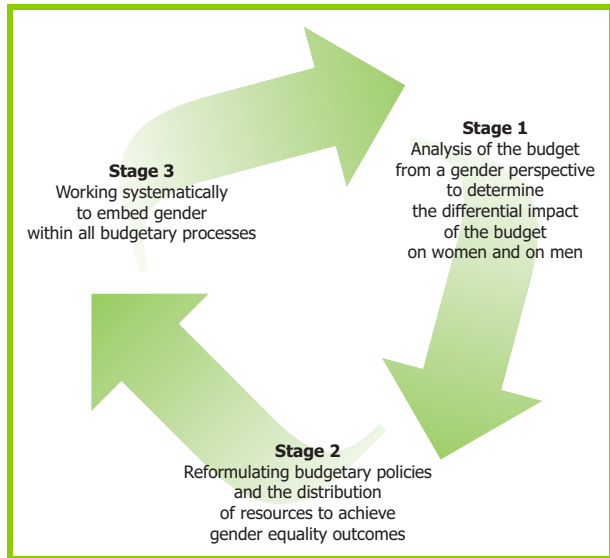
**Stage 1**
Analysis of the budget from a gender perspective to determine the differential impact of the budget on women and on men

**Stage 2**
Reformulating budgetary policies and the distribution of resources to achieve gender equality outcomes

**Stage 3**
Working systematically to embed gender within all budgetary processes